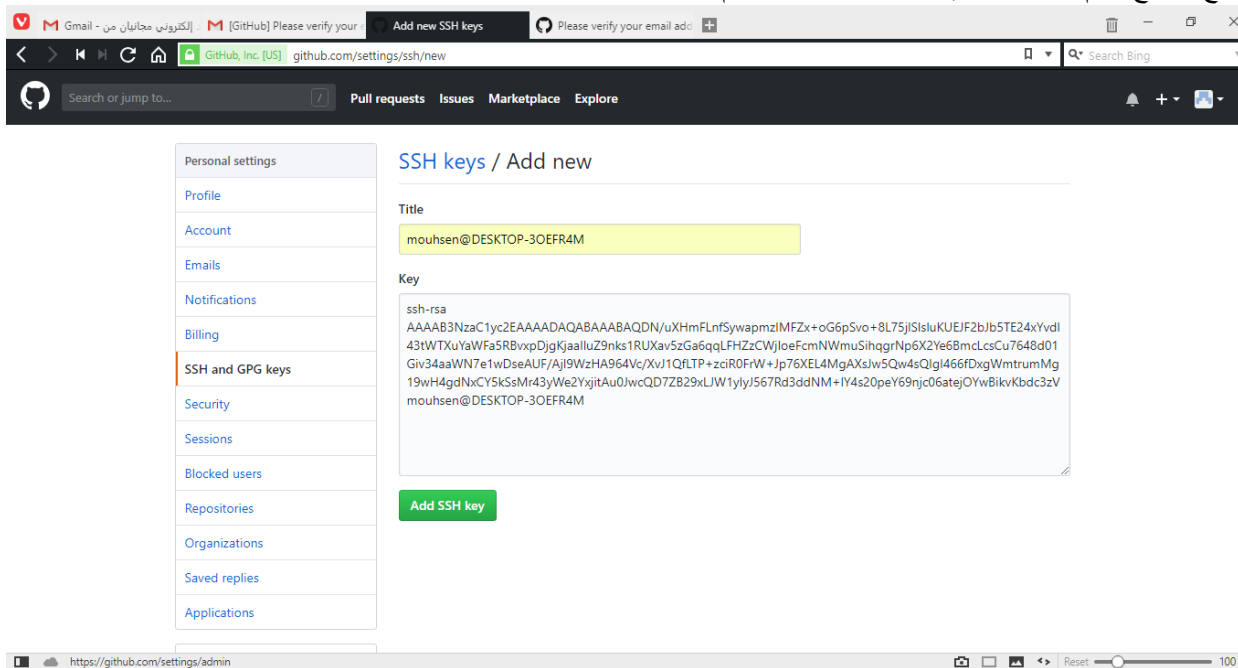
Gmail - إلكتروني مجانيان من
[GitHub] Please verify your
Add new SSH keys
Please verify your email add

GitHub, Inc. [US] github.com/settings/ssh/new
Search Bing

Search or jump to...
/
Pull requests Issues Marketplace Explore

Personal settings
Profile
Account
Emails
Notifications
Billing
SSH and GPG keys
Security
Sessions
Blocked users
Repositories
Organizations
Saved replies
Applications

SSH keys / Add new

Title
mouhsen@DESKTOP-3OEFR4M

Key
ssh-rsa AAAAB3NzaC1yc2EAAAADAQABAAABAQDN/uXHmFLnfSywapmzIMFZx+oG6pSvo+8L75jlSlsluKUEJF2bJb5TE24xYvdI43tWTXuYaWFa5RBvxpDjgKjaaIluZ9nks1RUXav5zGa6qqLFHZzCWjIoeFcmNWmuSihqgrNp6X2Ye6BmcLcsCu7648d01Giv34aaWN7e1wDseAUF/AjI9WzHA964Vc/XvJ1QfLTP+zciR0FrW+Jp76XEL4MgAXsJw5Qw4sQIgl466fDxgWmtrumMg19wH4gdNxCY5kSsMr43yWe2YxjitAu0JwcQD7ZB29xLJW1ylyJ567Rd3ddNM+lY4s20peY69njc06atejOYwBikvKbdc3zV mouhsen@DESKTOP-3OEFR4M

Add SSH key

https://github.com/settings/admin
Reset
100